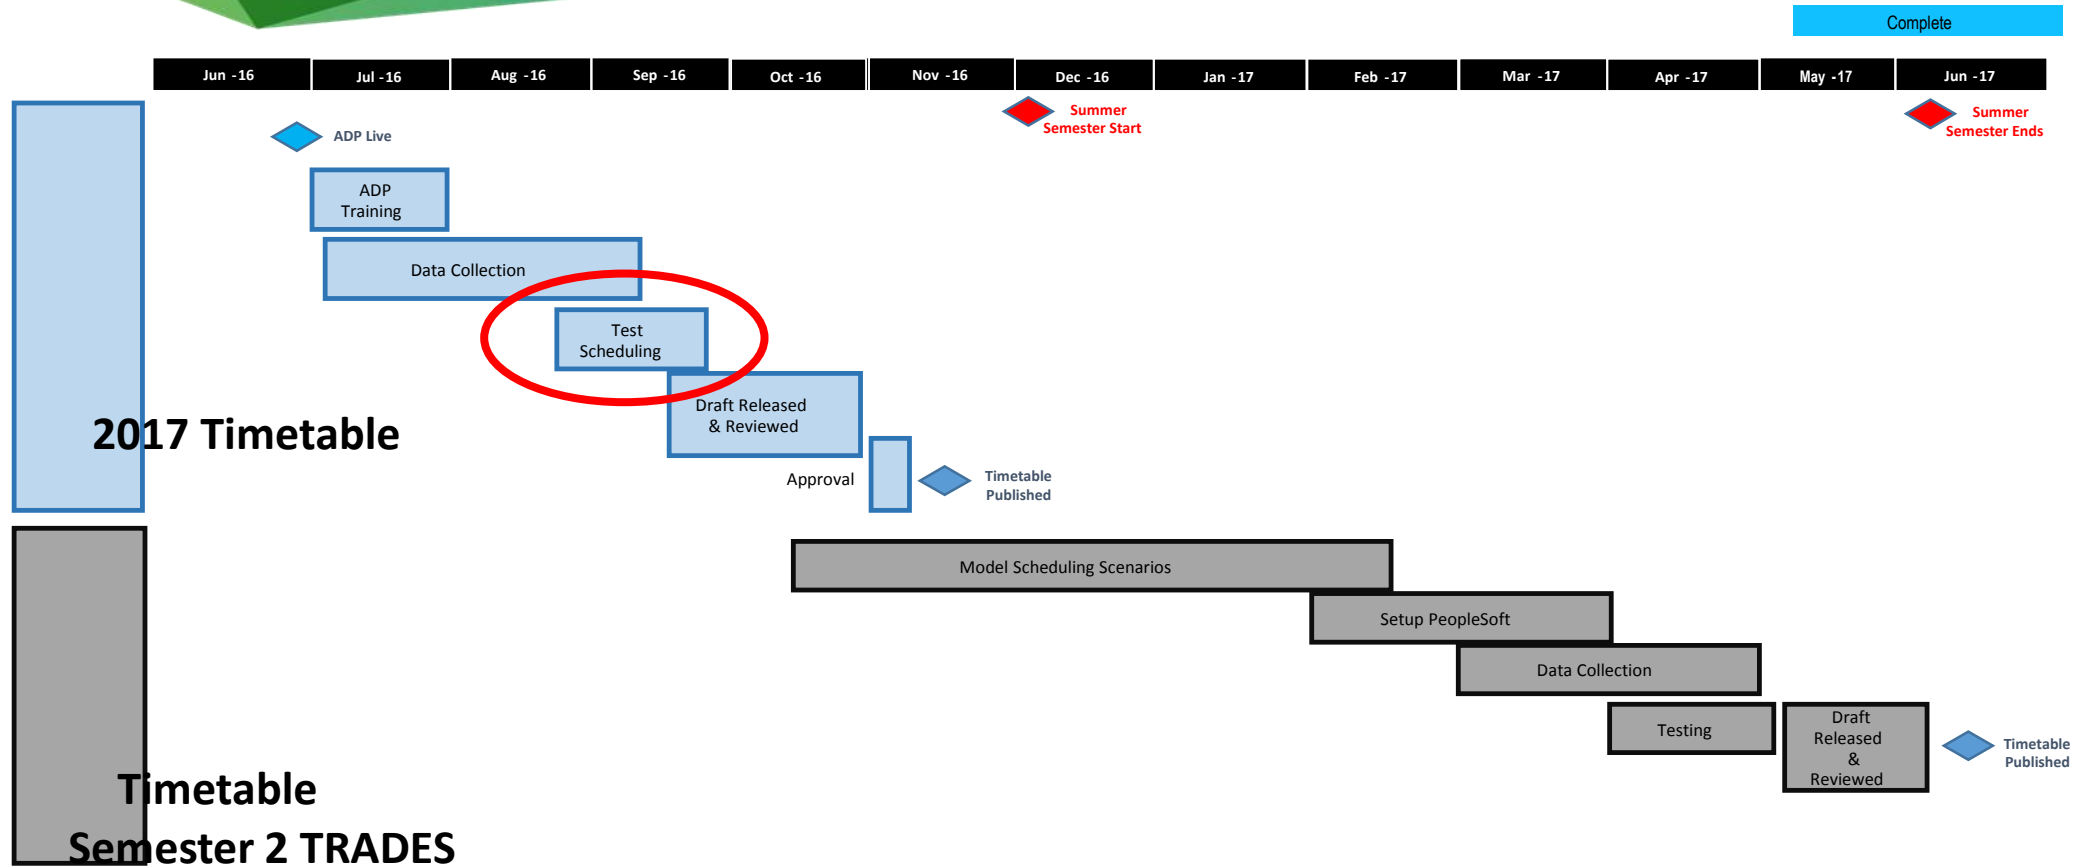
Complete

| Jun -16 | Jul -16 | Aug -16 | Sep -16 | Oct -16 | Nov -16 | Dec -16 | Jan -17 | Feb -17 | Mar -17 | Apr -17 | May -17 | Jun -17 |
|---|---|---|---|---|---|---|---|---|---|---|---|---|

Summer Semester Start

Summer Semester Ends

ADP Live

ADP Training

Data Collection

Test Scheduling

Draft Released & Reviewed

2017 Timetable

Approval

Timetable Published

Model Scheduling Scenarios

Setup PeopleSoft

Data Collection

Testing

Draft Released & Reviewed

Timetable Published

Timetable Semester 2 TRADES